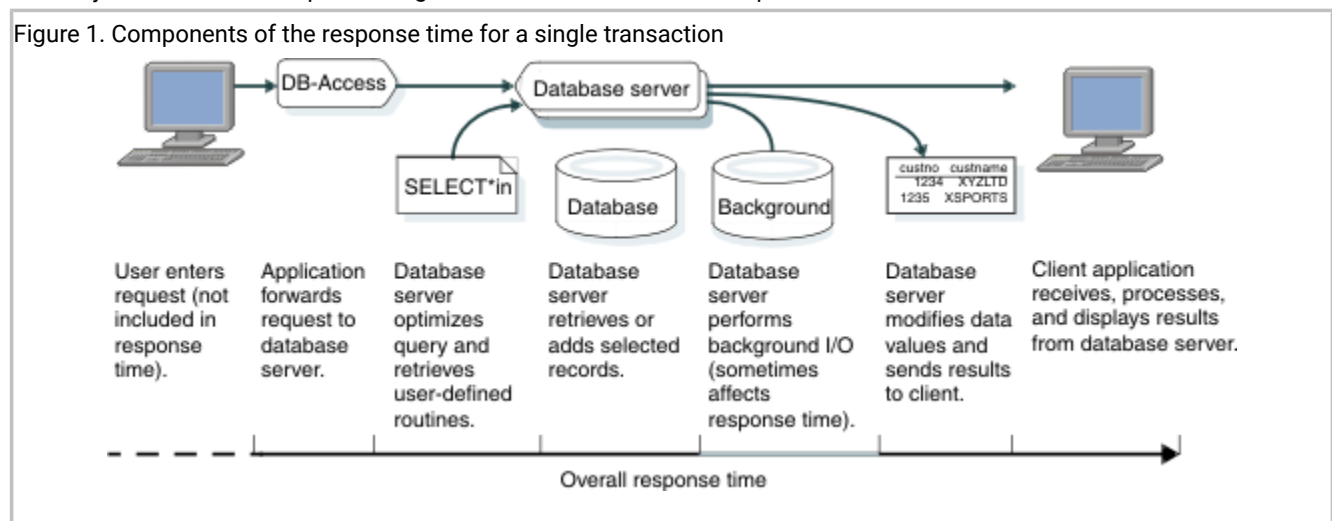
Figure 1. Components of the response time for a single transaction

DB-Access

Database server

SELECT*in

Database

Background

| custno | custname |
|---|---|
| 1234 | XYZLTD |
| 1235 | XSPORTS |

User enters request (not included in response time).

Application forwards request to database server.

Database server optimizes query and retrieves user-defined routines.

Database server retrieves or adds selected records.

Database server performs background I/O (sometimes affects response time).

Database server modifies data values and sends results to client.

Client application receives, processes, and displays results from database server.

Overall response time